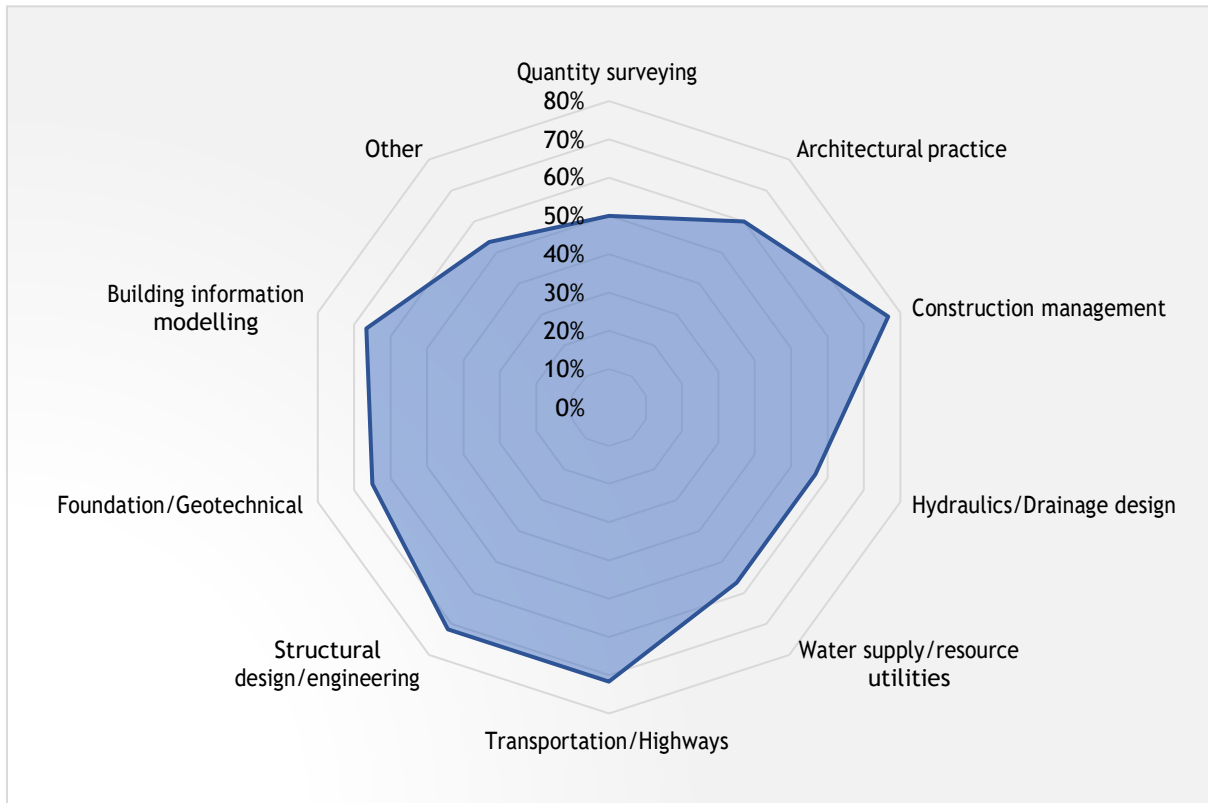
Quantity surveying
80%
70%
60%
50%
40%
30%
20%
10%
0%

Architectural practice

Construction management

Hydraulics/Drainage design

Water supply/resource utilities

Transportation/Highways

Structural design/engineering

Foundation/Geotechnical

Building information modelling

Other